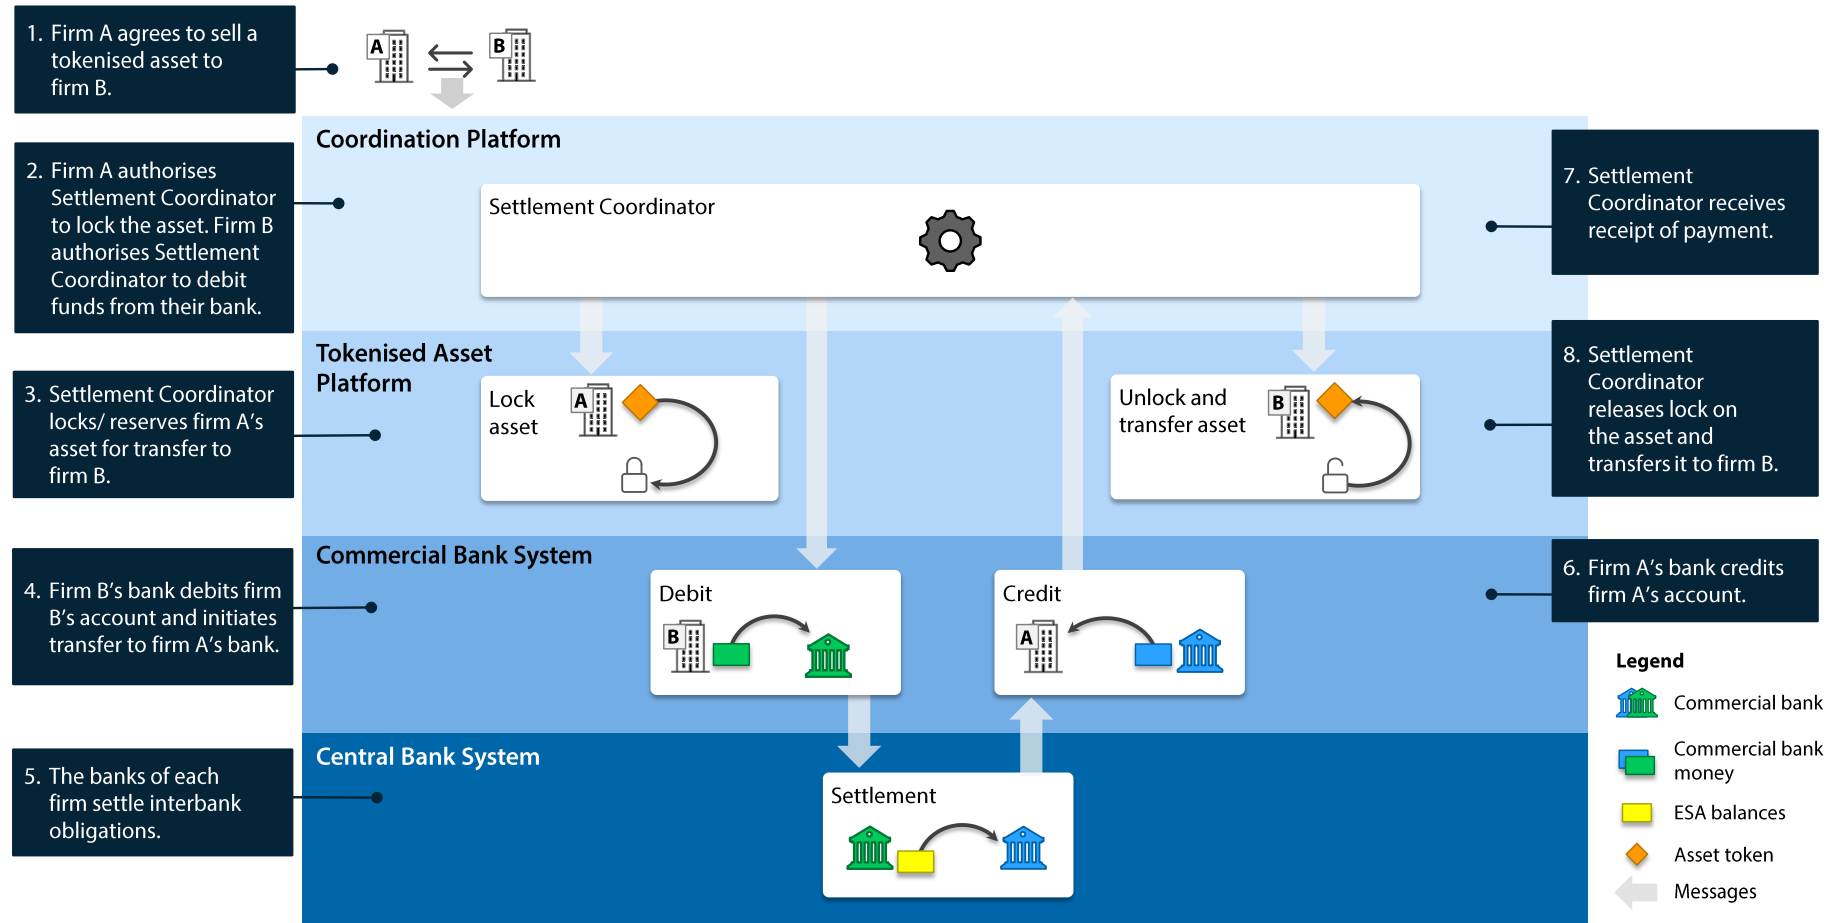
1. Firm A agrees to sell a tokenised asset to firm B.

A

B

2. Firm A authorises Settlement Coordinator to lock the asset. Firm B authorises Settlement Coordinator to debit funds from their bank.

3. Settlement Coordinator locks/ reserves firm A's asset for transfer to firm B.

4. Firm B's bank debits firm B's account and initiates transfer to firm A's bank.

5. The banks of each firm settle interbank obligations.

Coordination Platform

Settlement Coordinator

Tokenised Asset Platform

Lock asset

A

Unlock and transfer asset

B

Commercial Bank System

Debit

B

Credit

A

Central Bank System

Settlement

7. Settlement Coordinator receives receipt of payment.

8. Settlement Coordinator releases lock on the asset and transfers it to firm B.

6. Firm A's bank credits firm A's account.

Legend

Commercial bank

Commercial bank money

ESA balances

Asset token

Messages